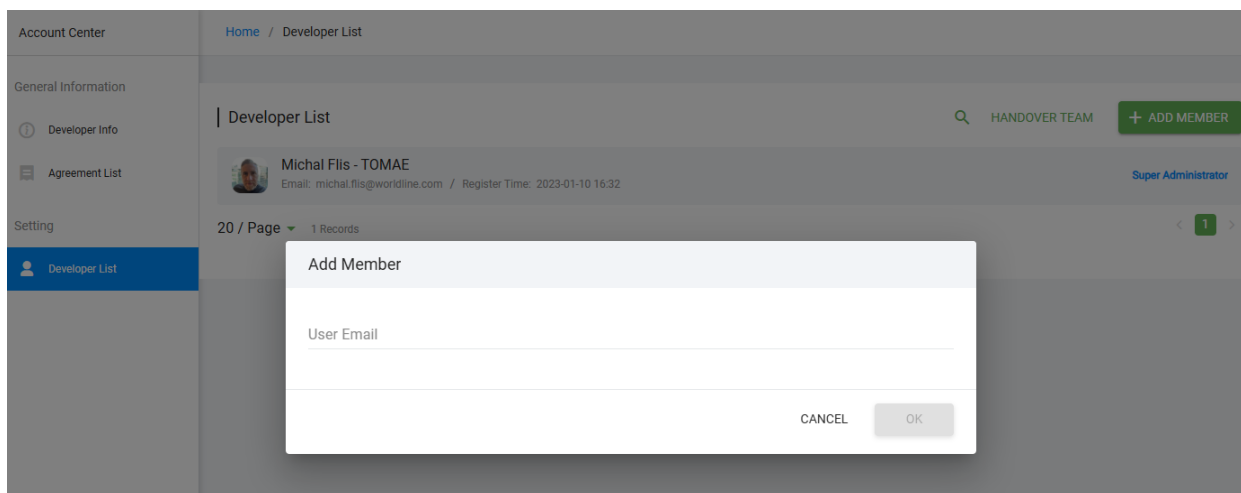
Account Center

General Information

Developer Info

Agreement List

Setting

Developer List

Home / Developer List

Developer List

HANDOVER TEAM

+ ADD MEMBER

Michal Flis - TOMAE
Email: michal.flis@worldline.com / Register Time: 2023-01-10 16:32

Super Administrator

20 / Page 1 Records

1

Add Member

User Email

CANCEL OK